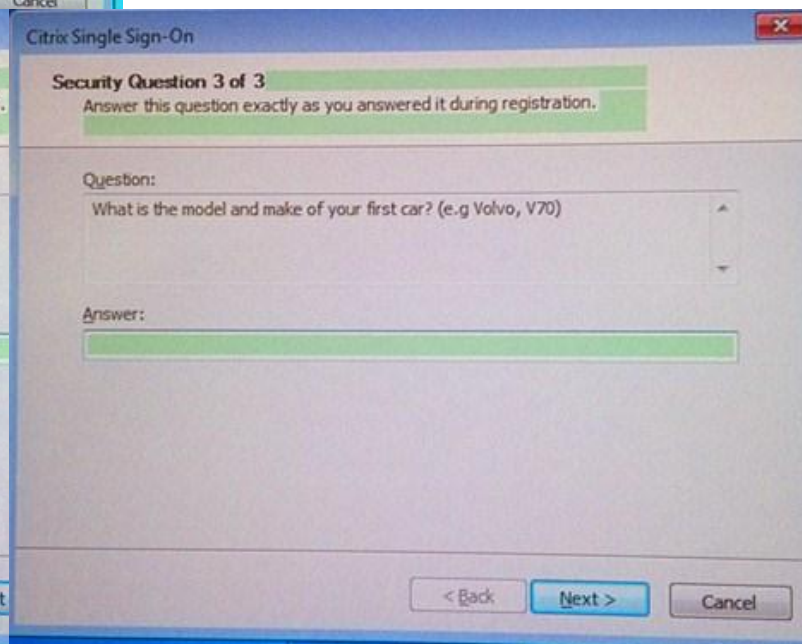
Cancel

Citrix Single Sign-On

Security Question 3 of 3
Answer this question exactly as you answered it during registration.

Question:
What is the model and make of your first car? (e.g Volvo, V70)

Answer:

< Back
Next >
Cancel